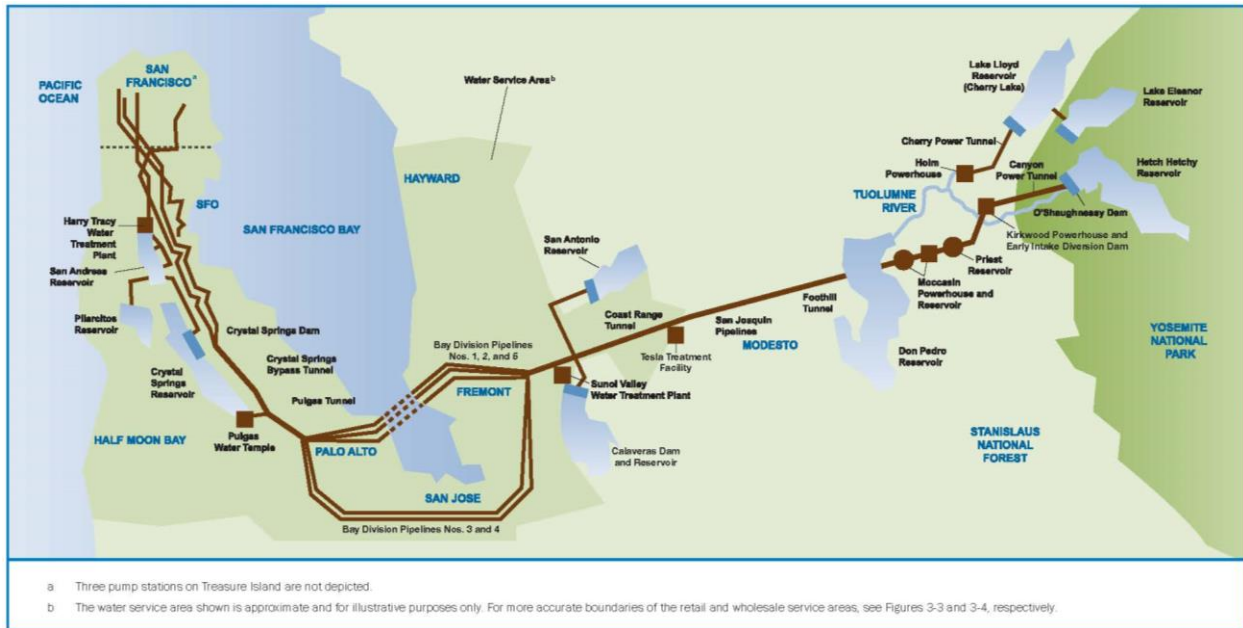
PACIFIC OCEAN

SAN FRANCISCO$^{a}$

Water Service Area$^{b}$

Lake Lloyd Reservoir (Cherry Lake)

Lake Eleanor Reservoir

Cherry Power Tunnel

Holm Powerhouse

Canyon Power Tunnel

Hetch Hetchy Reservoir

TUOLUMNE RIVER

O'Shaughnessy Dam

Kirkwood Powerhouse and Early Intake Diversion Dam

HAYWARD

Harry Tracy Water Treatment Plant

SFO

SAN FRANCISCO BAY

San Andreas Reservoir

San Antonio Reservoir

Priest Reservoir

Moccasin Powerhouse and Reservoir

Foothill Tunnel

Pilarcitos Reservoir

Crystal Springs Dam

Coast Range Tunnel

San Joaquin Pipelines

YOSEMITE NATIONAL PARK

Crystal Springs Bypass Tunnel

Bay Division Pipelines Nos. 1, 2, and 5

Tesla Treatment Facility

MODESTO

Don Pedro Reservoir

Crystal Springs Reservoir

FREMONT

Sunol Valley Water Treatment Plant

Pulgas Tunnel

HALF MOON BAY

Pulgas Water Temple

PALO ALTO

Calaveras Dam and Reservoir

STANISLAUS NATIONAL FOREST

SAN JOSE

Bay Division Pipelines Nos. 3 and 4

a Three pump stations on Treasure Island are not depicted.

b The water service area shown is approximate and for illustrative purposes only. For more accurate boundaries of the retail and wholesale service areas, see Figures 3-3 and 3-4, respectively.